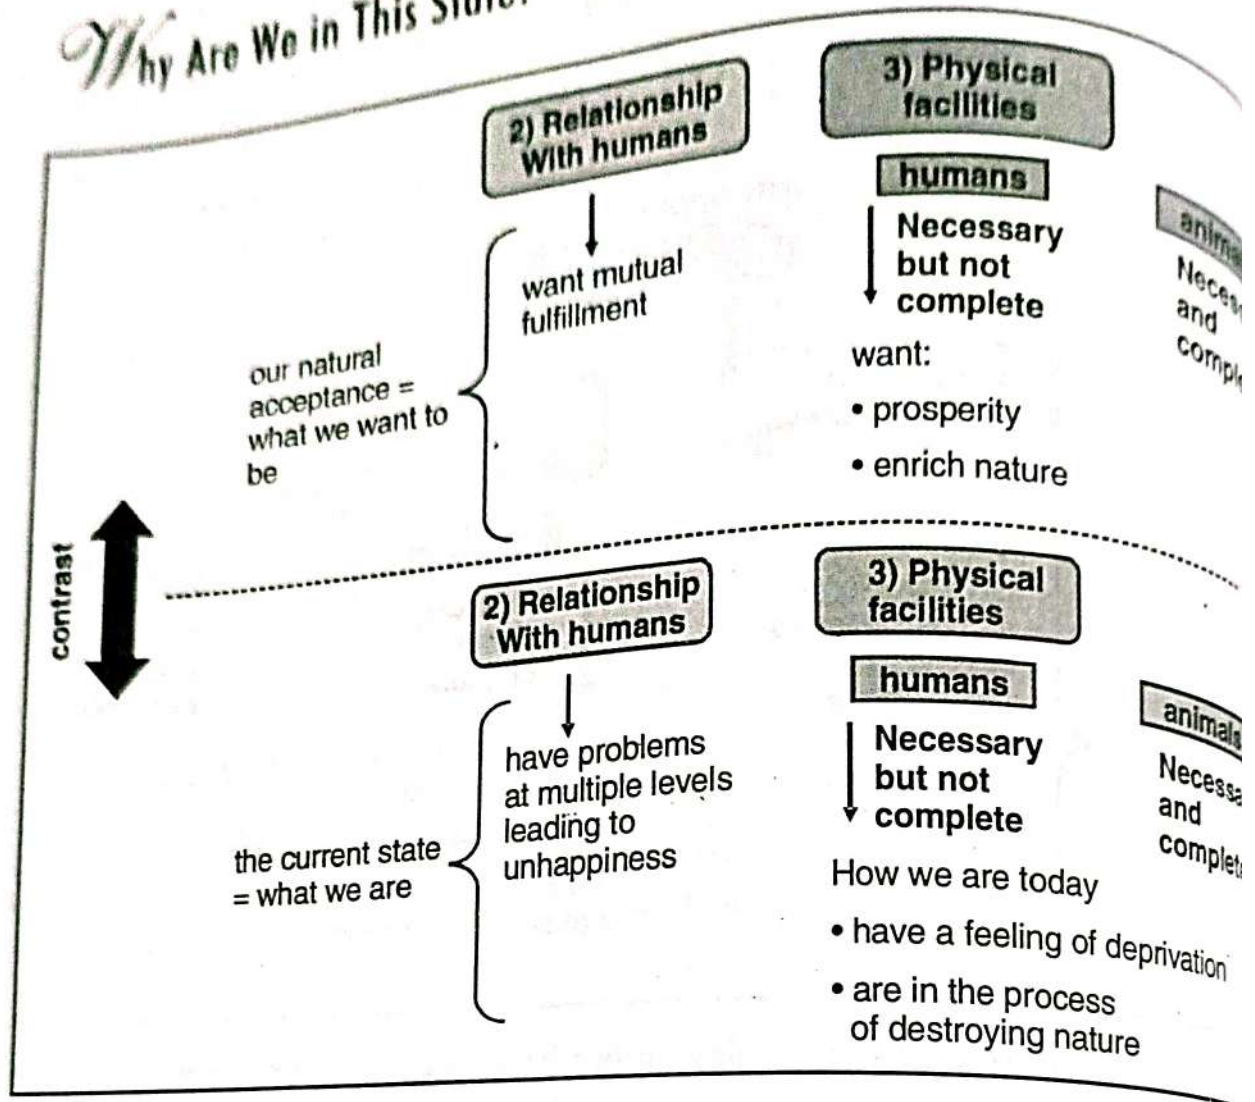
Why Are We in This State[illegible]

2) Relationship With humans

want mutual fulfillment

our natural acceptance = what we want to be

3) Physical facilities

humans

Necessary but not complete

want:

• prosperity

• enrich nature

anima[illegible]

Neces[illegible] and compl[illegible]

contrast

2) Relationship With humans

have problems at multiple levels leading to unhappiness

the current state = what we are

3) Physical facilities

humans

Necessary but not complete

How we are today

• have a feeling of deprivation

• are in the process of destroying nature

animals

Necessa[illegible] and complet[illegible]